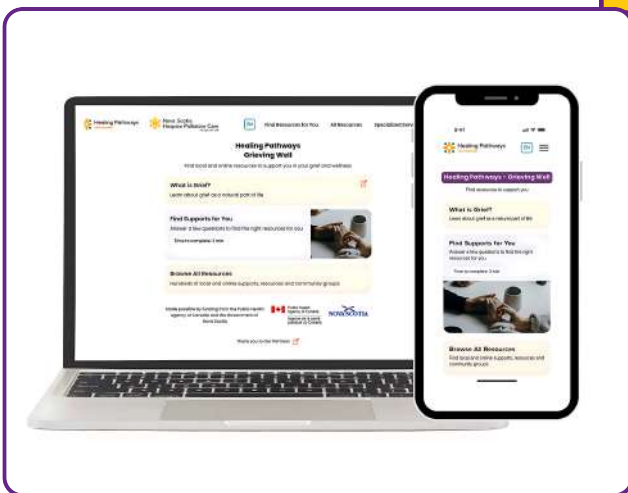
Healing Pathways

Nova Scotia Hospice Palliative Care

EN

Find Resources for You

All Resources

Specialized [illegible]

Healing Pathways
Grieving Well

Find local and online resources to support you in your grief and wellness

What is Grief?
Learn about grief as a natural part of life

Find Supports for You
Answer a few questions to find the right resources for you

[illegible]

Browse All Resources
Hundreds of local and online supports, resources and community groups

Made possible by funding from the Public Health Agency of Canada and the Government of Nova Scotia

Public Health Agency of Canada

NOVA SCOTIA

Thank you to our Partners

9:41

Healing Pathways

EN

Healing Pathways - Grieving Well

Find resources to support you

What is Grief?
Learn about grief as a natural part of life

Find Supports for You
Answer a few questions to find the right resources for you

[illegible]

Browse All Resources
Find local and online supports, resources and community groups